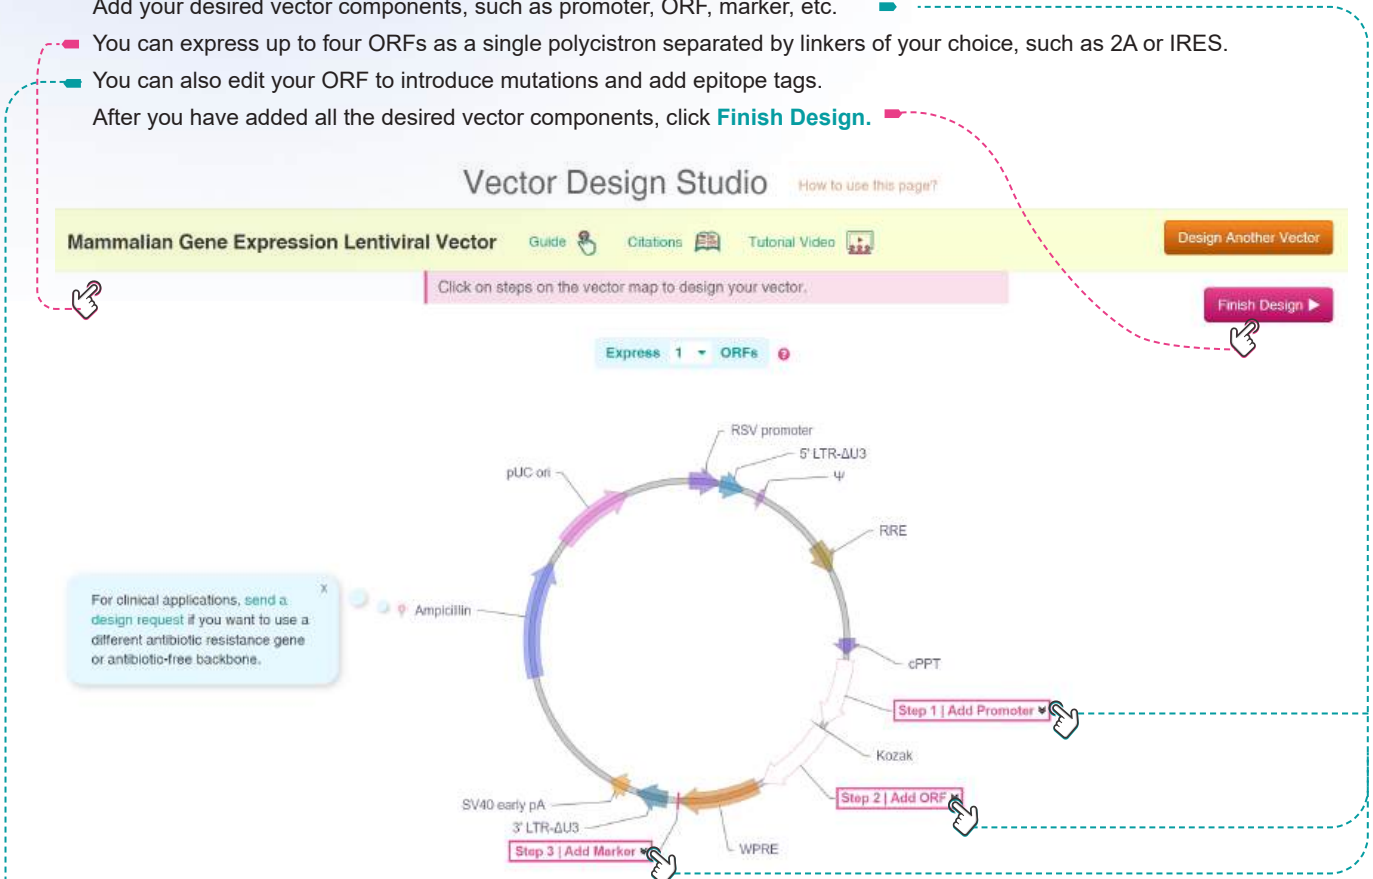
Add your desired vector components, such as promoter, ORF, marker, etc.

You can express up to four ORFs as a single polycistron separated by linkers of your choice, such as 2A or IRES.

You can also edit your ORF to introduce mutations and add epitope tags.

After you have added all the desired vector components, click **Finish Design.**

Vector Design Studio How to use this page?

Mammalian Gene Expression Lentiviral Vector Guide Citations Tutorial Video Design Another Vector

Click on steps on the vector map to design your vector.

Finish Design ▶

Express 1 ORFs

RSV promoter
5' LTR-ΔU3
Ψ
pUC ori
RRE
For clinical applications, send a design request if you want to use a different antibiotic resistance gene or antibiotic-free backbone.
x
Ampicillin
cPPT
Step 1 | Add Promoter
Kozak
Step 2 | Add ORF
SV40 early pA
3' LTR-ΔU3
Step 3 | Add Marker
WPRE